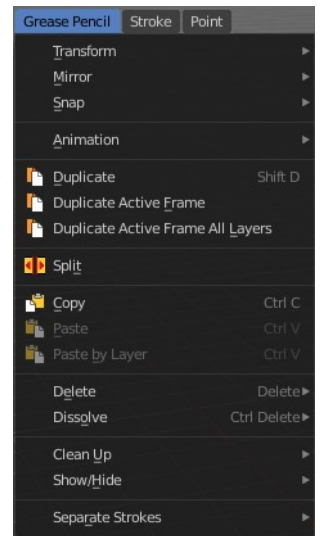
Grease Pencil | Stroke | Point

Transform
Mirror
Snap

Animation

Duplicate Shift D
Duplicate Active Frame
Duplicate Active Frame All Layers

Split

Copy Ctrl C
Paste Ctrl V
Paste by Layer Ctrl V

Delete Delete
Dissolve Ctrl Delete

Clean Up
Show/Hide

Separate Strokes